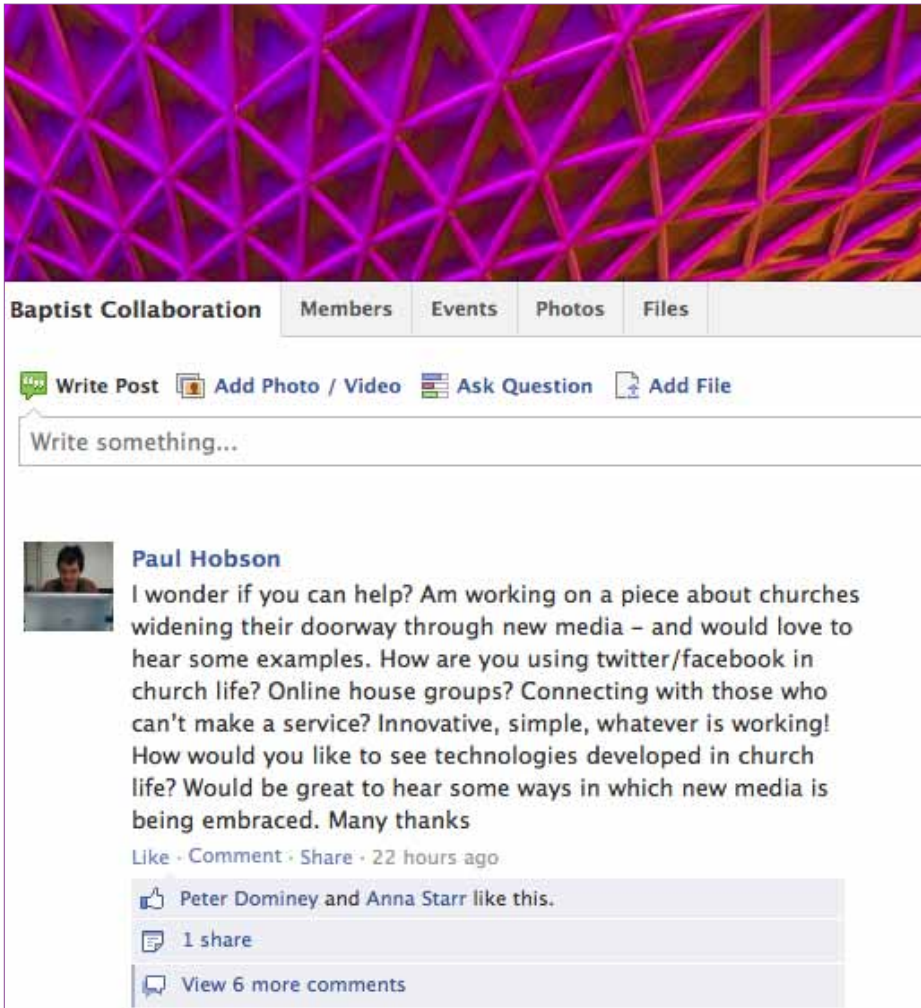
Baptist Collaboration | Members | Events | Photos | Files

Write Post Add Photo / Video Ask Question Add File

Write something...

Paul Hobson
I wonder if you can help? Am working on a piece about churches widening their doorway through new media – and would love to hear some examples. How are you using twitter/facebook in church life? Online house groups? Connecting with those who can't make a service? Innovative, simple, whatever is working! How would you like to see technologies developed in church life? Would be great to hear some ways in which new media is being embraced. Many thanks

Like · Comment · Share · 22 hours ago

Peter Dominey and Anna Starr like this.

1 share

View 6 more comments